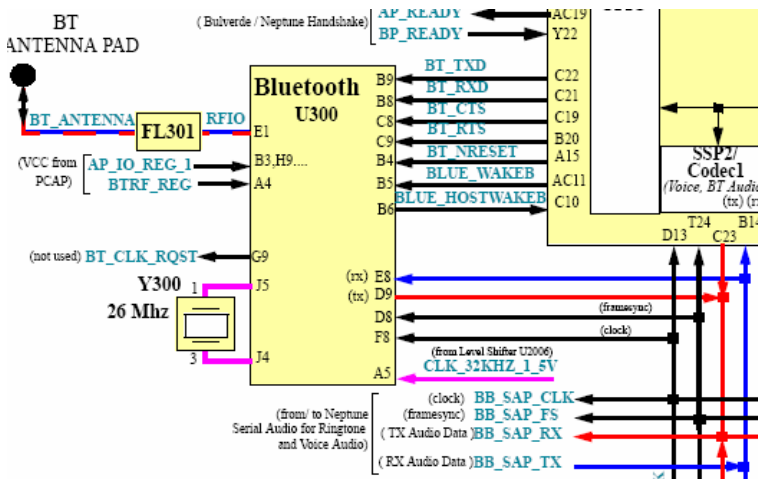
BT ANTENNA PAD

( Bulverde / Neptune Handshake)
AP_READY
BP_READY
AC19
Y22

Bluetooth
U300

BT_ANTENNA
FL301
RFIO
E1

(VCC from PCAP)
AP_IO_REG_1
BTRF_REG
B3,H9....
A4

B9
B8
C8
C9
B4
B5
B6
BT_TXD
BT_RXD
BT_CTS
BT_RTS
BT_NRESET
BLUE_WAKEB
BLUE_HOSTWAKEB
C22
C21
C19
B20
A15
AC11
C10

SSP2/
Codec1
(Voice, BT Audi

(tx) (r

T24
D13
C23
B14

(not used) BT_CLK_RQST
G9

Y300
26 Mhz
1
3
J5
J4

(rx) E8
(tx) D9
D8
F8
(framesync)
(clock)

(from Level Shifter U2006)
CLK_32KHZ_1_5V
A5

(from/ to Neptune Serial Audio for Ringtone and Voice Audio)
(clock) BB_SAP_CLK
(framesync) BB_SAP_FS
( TX Audio Data ) BB_SAP_RX
( RX Audio Data ) BB_SAP_TX